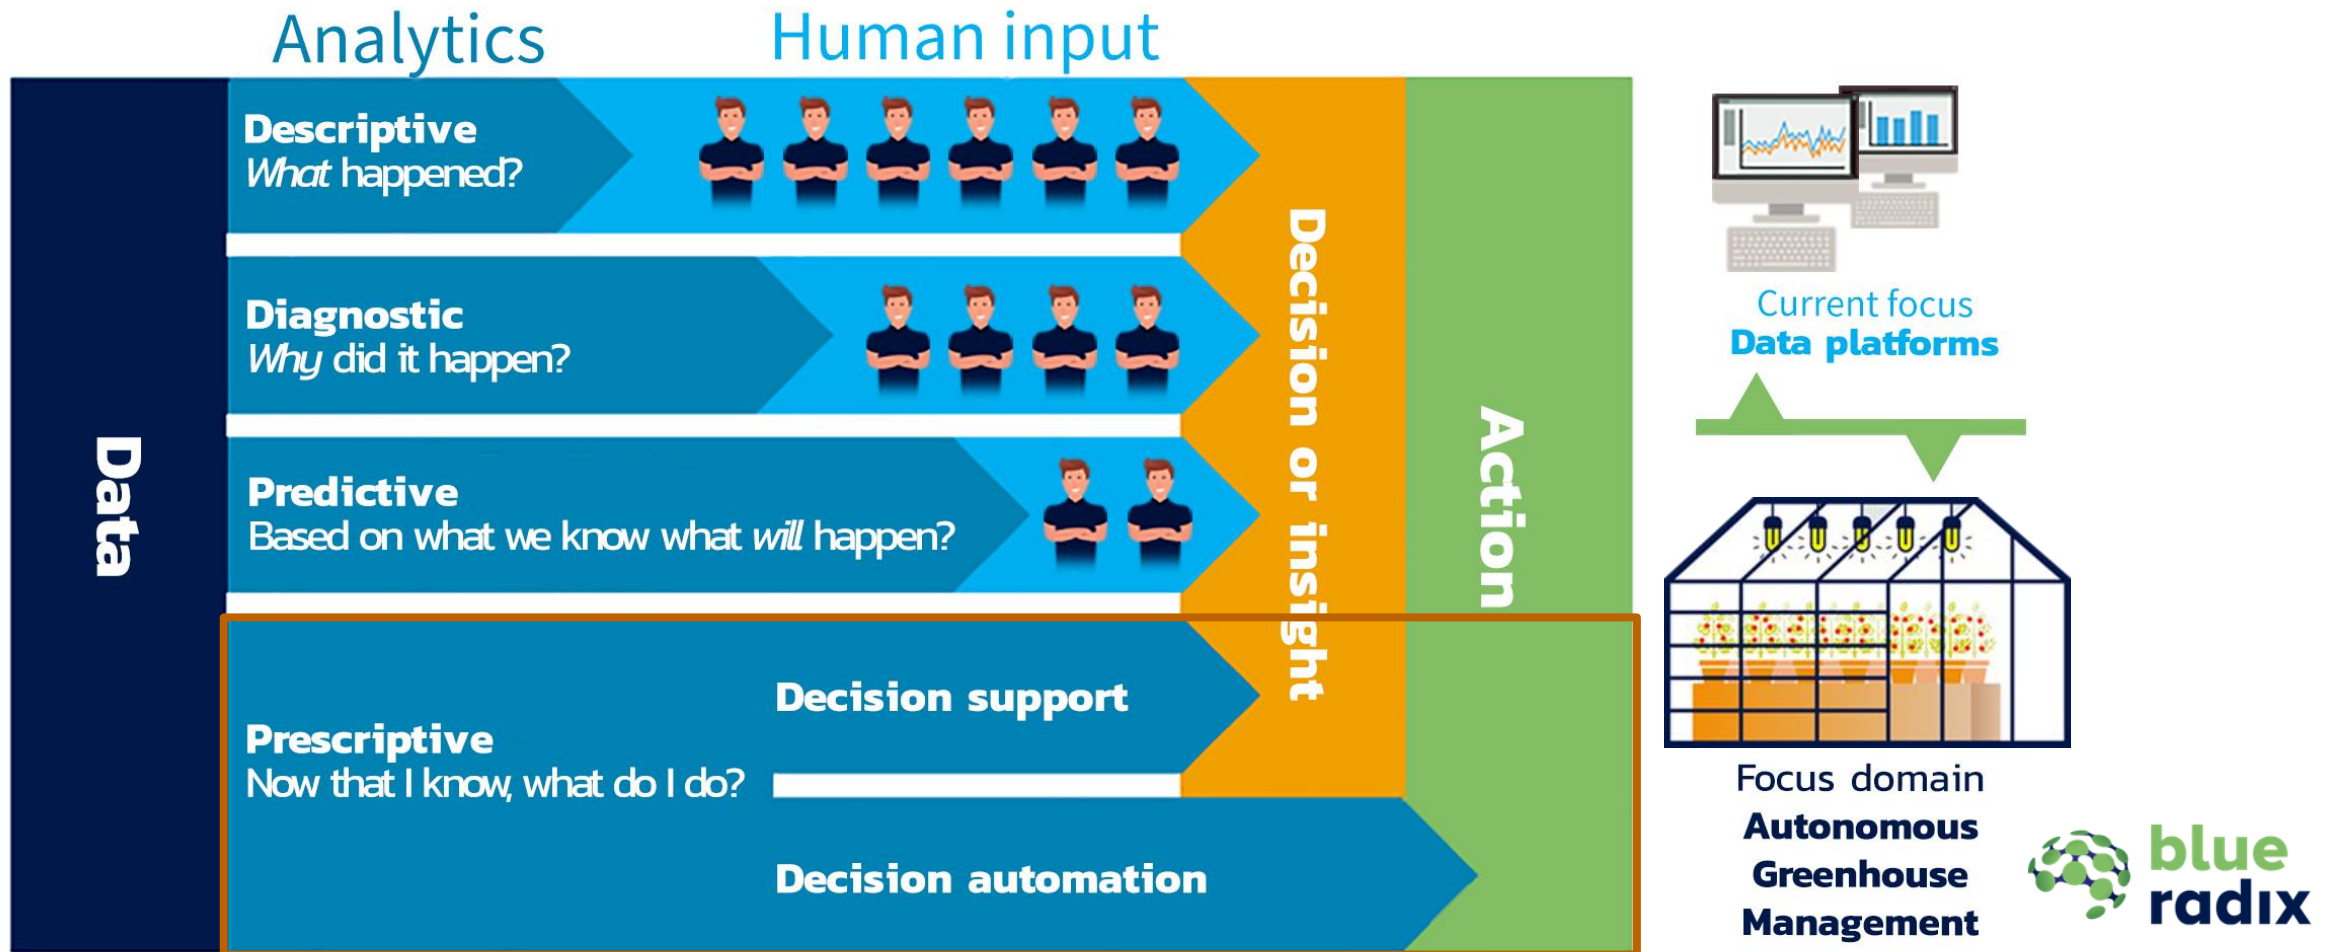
Analytics

Human input

Data

Descriptive
What happened?

Diagnostic
Why did it happen?

Predictive
Based on what we know what will happen?

Prescriptive
Now that I know, what do I do?

Decision support

Decision automation

Decision or insight

Action

Current focus
Data platforms

Focus domain
Autonomous
Greenhouse
Management

blue
radix